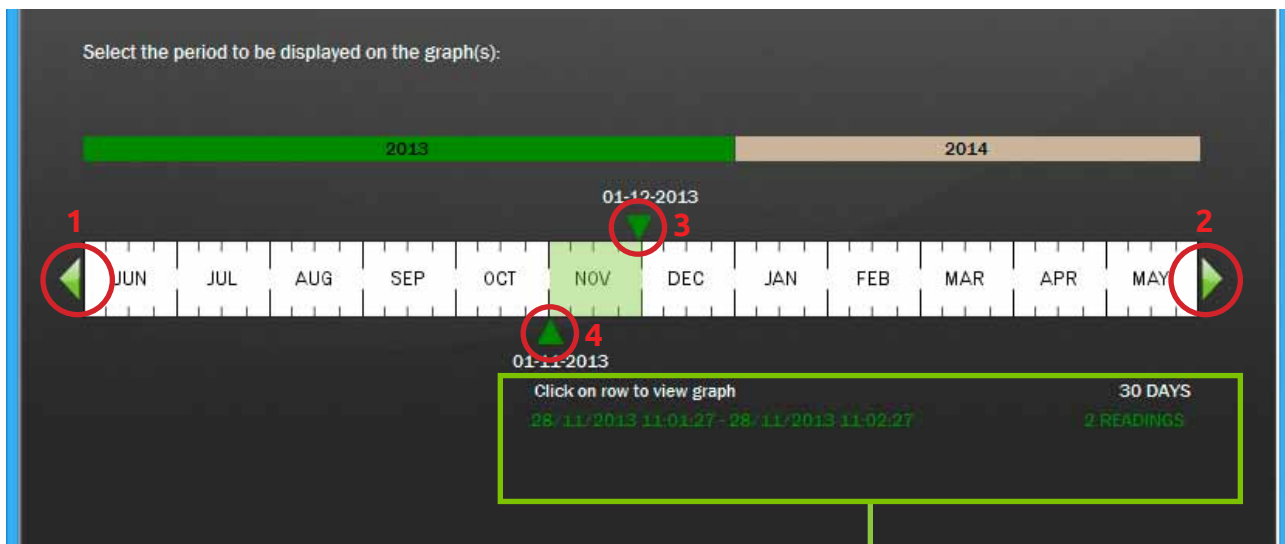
Select the period to be displayed on the graph(s):

2013

2014

01-12-2013

1

3

2

JUN JUL AUG SEP OCT NOV DEC JAN FEB MAR APR MAY

4

01-11-2013

Click on row to view graph

30 DAYS

28/11/2013 11:01:27 - 28/11/2013 11:02:27

2 READINGS